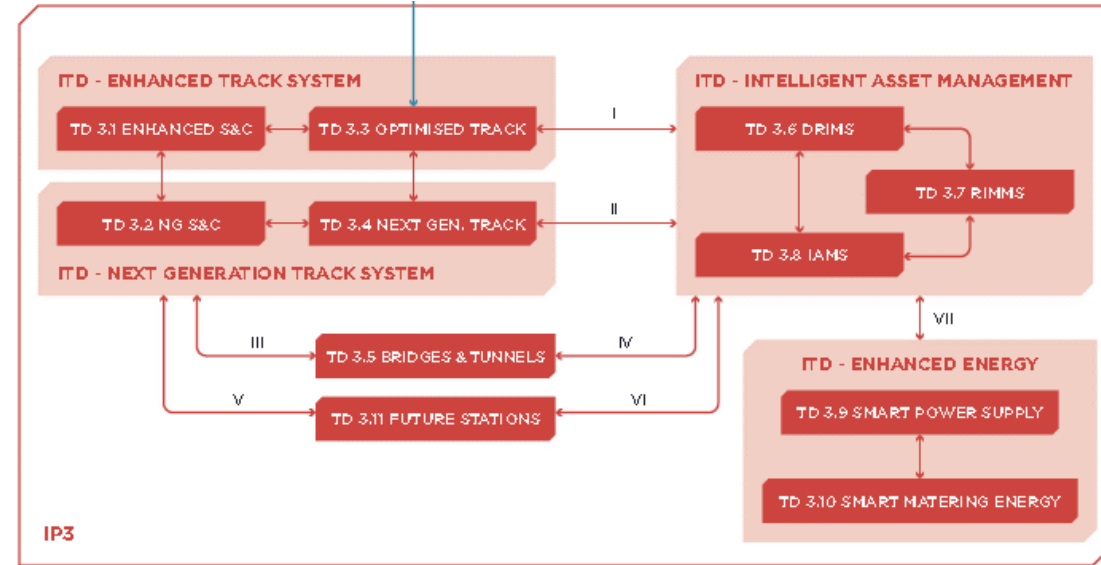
ITD - ENHANCED TRACK SYSTEM

TD 3.1 ENHANCED S&C

TD 3.3 OPTIMISED TRACK

TD 3.2 NG S&C

TD 3.4 NEXT GEN. TRACK

ITD - NEXT GENERATION TRACK SYSTEM

I

II

ITD - INTELLIGENT ASSET MANAGEMENT

TD 3.6 DRIMS

TD 3.7 RIMMS

TD 3.8 IAMS

VII

III

TD 3.5 BRIDGES & TUNNELS

IV

V

TD 3.11 FUTURE STATIONS

VI

ITD - ENHANCED ENERGY

TD 3.9 SMART POWER SUPPLY

TD 3.10 SMART MATERING ENERGY

IP3